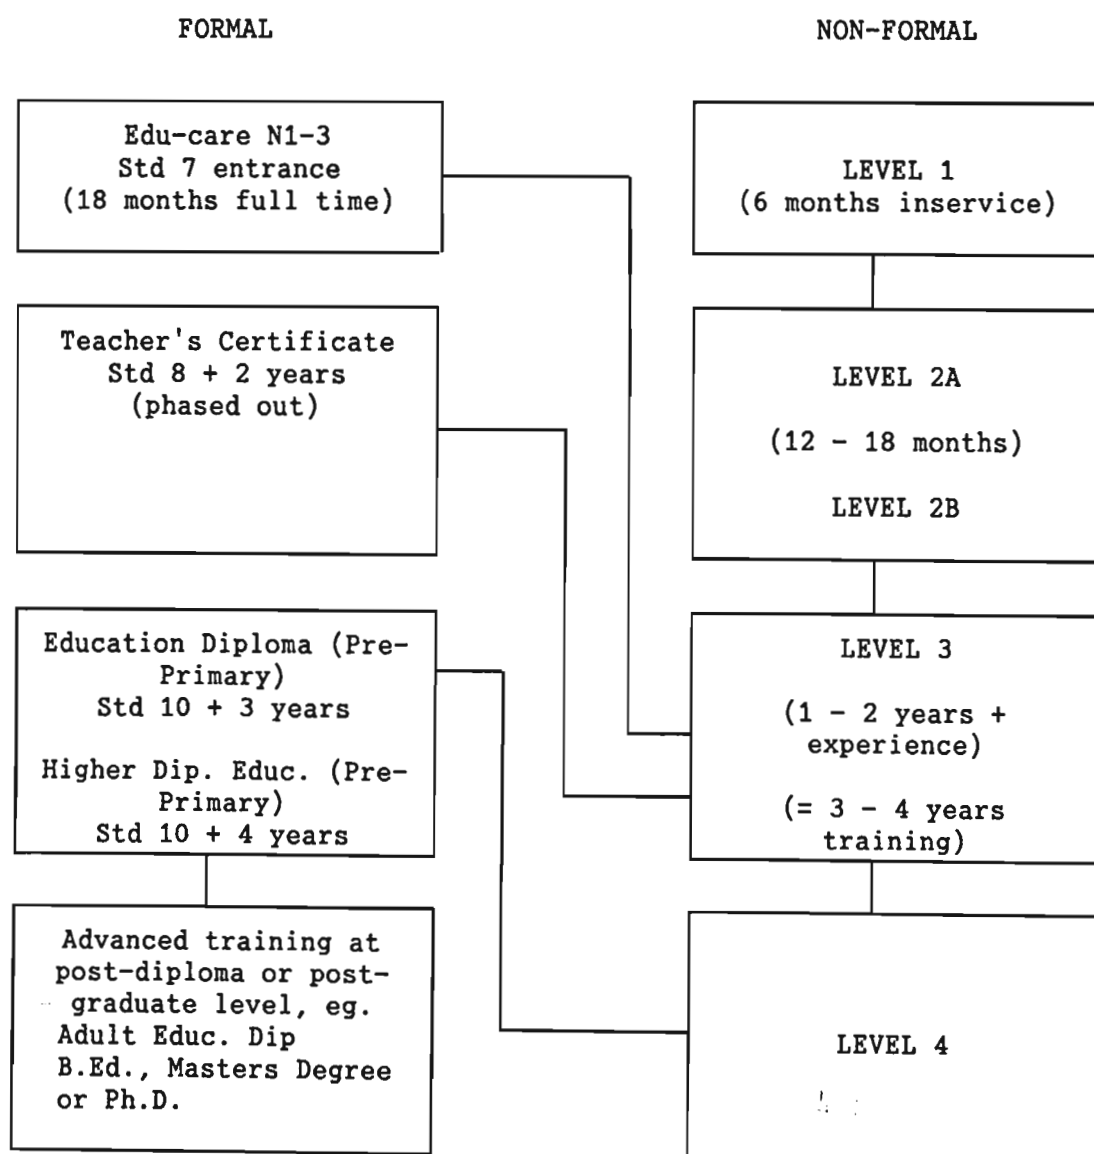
FORMAL

NON-FORMAL

Edu-care N1-3
Std 7 entrance
(18 months full time)

Teacher's Certificate
Std 8 + 2 years
(phased out)

Education Diploma (Pre-Primary)
Std 10 + 3 years

Higher Dip. Educ. (Pre-Primary)
Std 10 + 4 years

Advanced training at post-diploma or post-graduate level, eg. Adult Educ. Dip B.Ed., Masters Degree or Ph.D.

LEVEL 1
(6 months inservice)

LEVEL 2A

(12 - 18 months)

LEVEL 2B

LEVEL 3

(1 - 2 years + experience)

(= 3 - 4 years training)

LEVEL 4